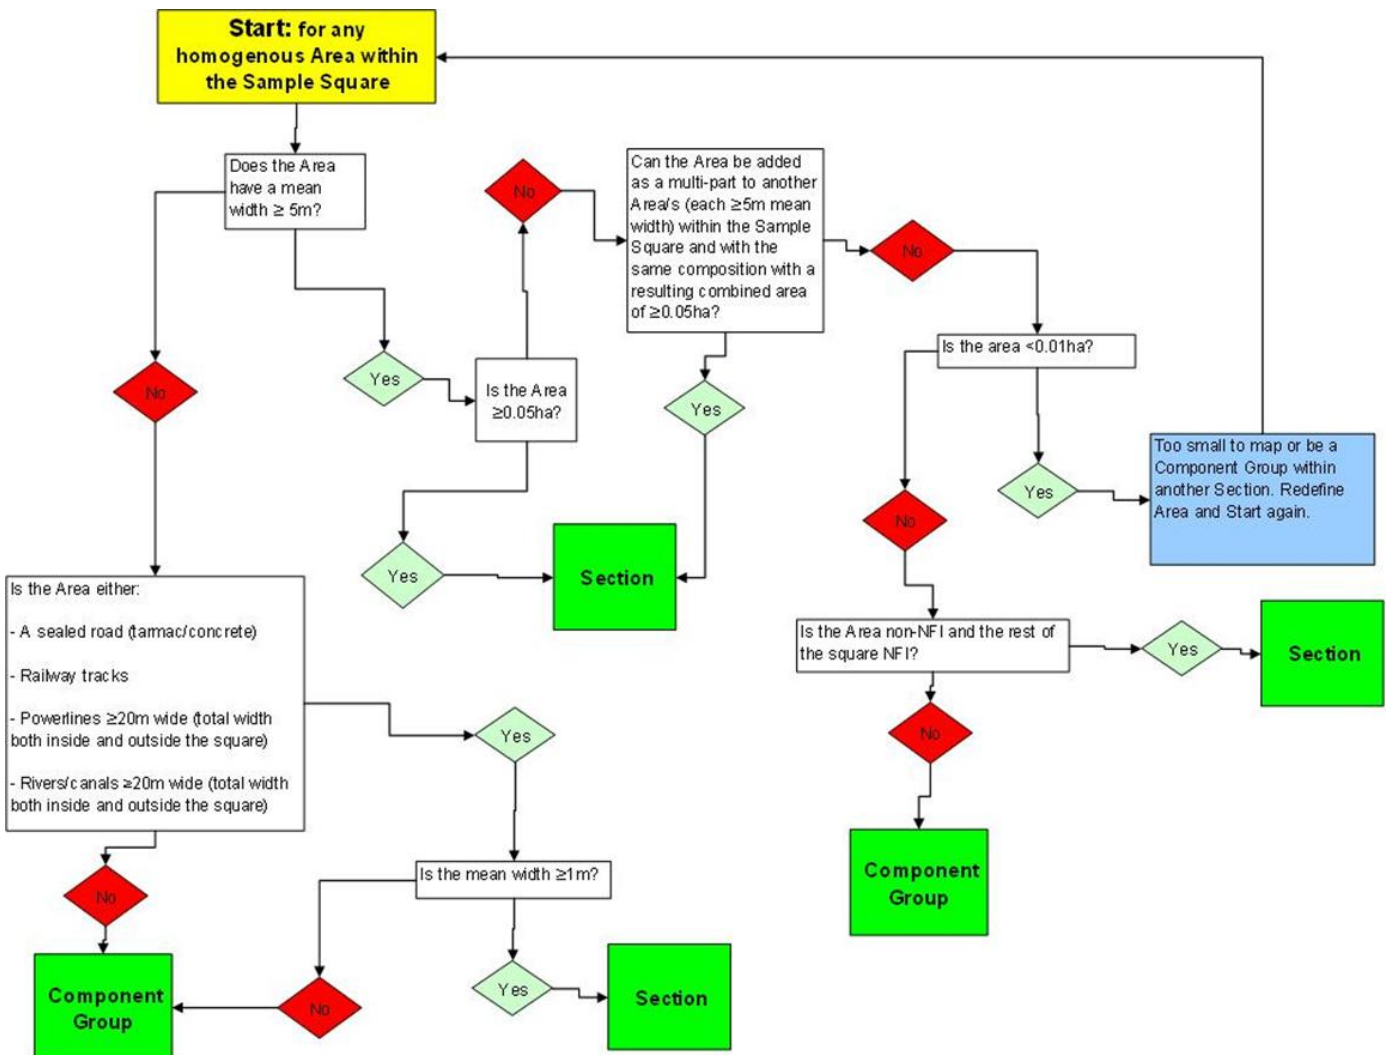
**Start:** for any homogenous Area within the Sample Square

Does the Area have a mean width ≥ 5m?

No

Yes

Is the Area ≥0.05ha?

No

Can the Area be added as a multi-part to another Area/s (each ≥5m mean width) within the Sample Square and with the same composition with a resulting combined area of ≥0.05ha?

No

Is the area <0.01ha?

Yes

Yes

Section

Yes

Too small to map or be a Component Group within another Section. Redefine Area and Start again.

No

Is the Area either:

- A sealed road (tarmac/concrete)

- Railway tracks

- Powerlines ≥20m wide (total width both inside and outside the square)

- Rivers/canals ≥20m wide (total width both inside and outside the square)

Yes

Is the Area non-NFI and the rest of the square NFI?

Yes

Section

No

Component Group

Is the mean width ≥1m?

No

Component Group

No

Yes

Section